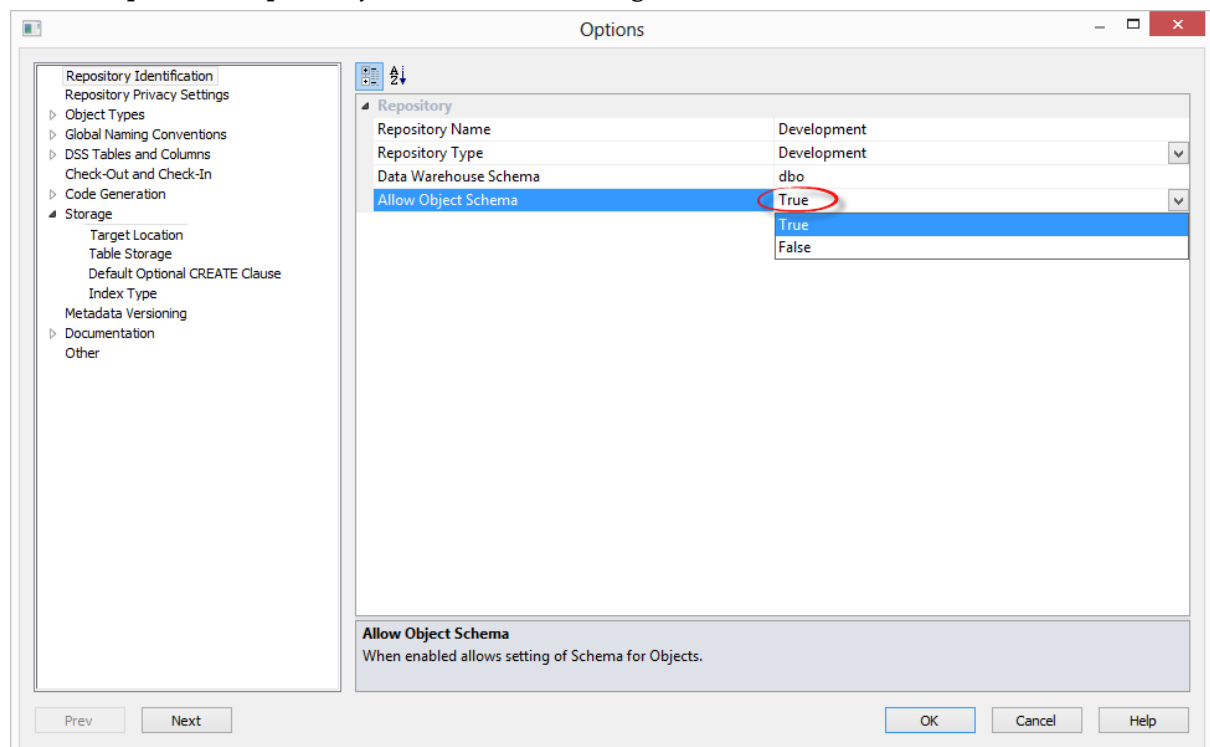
Options

Repository Identification
Repository Privacy Settings
Object Types
Global Naming Conventions
DSS Tables and Columns
Check-Out and Check-In
Code Generation
Storage
Target Location
Table Storage
Default Optional CREATE Clause
Index Type
Metadata Versioning
Documentation
Other

Repository

| | |
|---|---|
| Repository Name | Development |
| Repository Type | Development |
| Data Warehouse Schema | dbo |
| Allow Object Schema | True |

True
False

Allow Object Schema
When enabled allows setting of Schema for Objects.

Prev
Next
OK
Cancel
Help